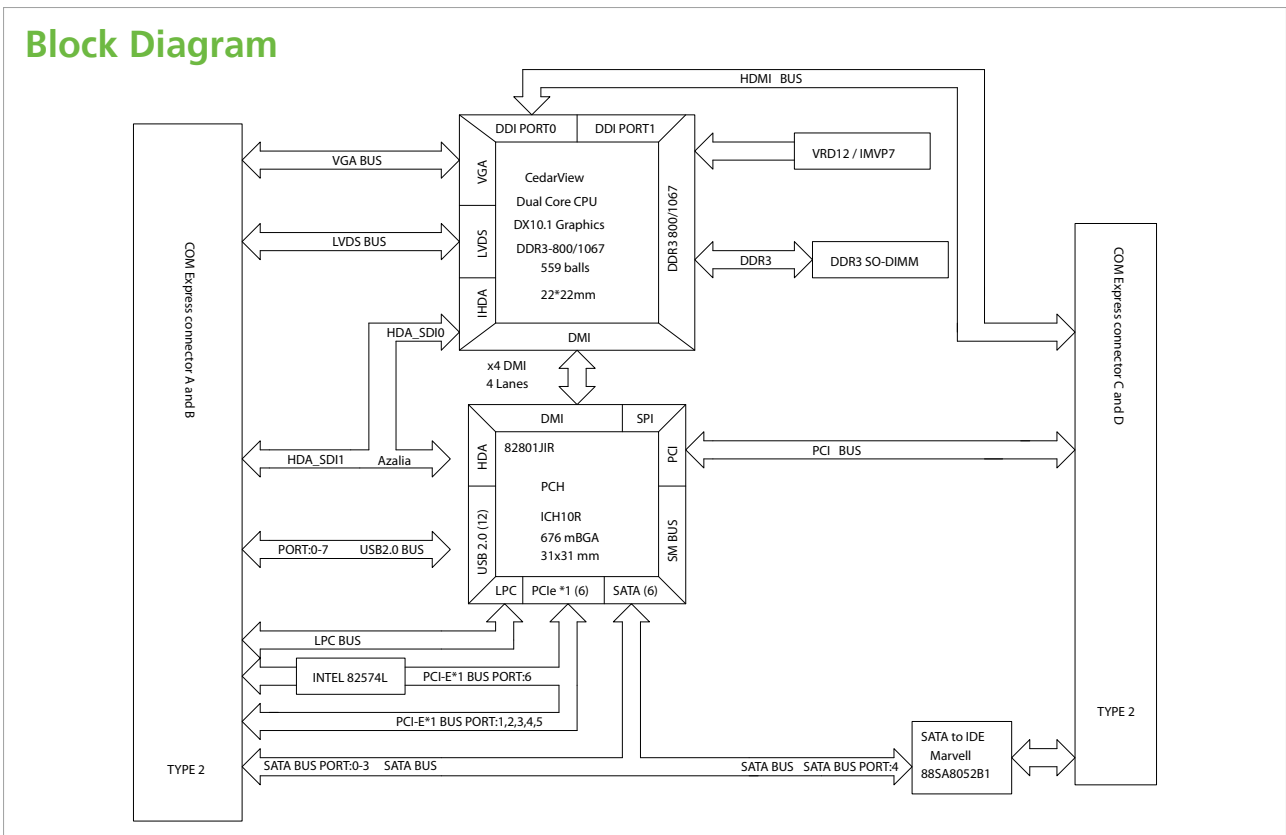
Block Diagram

HDMI BUS

DDI PORT0
DDI PORT1

VRD12 / IMVP7

VGA BUS
VGA

CedarView
Dual Core CPU
DX10.1 Graphics
DDR3-800/1067
559 balls
22*22mm

LVDS BUS
LVDS

DDR3 800/1067
DDR3
DDR3 SO-DIMM

IHDA

HDA_SDI0

DMI

COM Express connector A and B

COM Express connector C and D

x4 DMI
4 Lanes

DMI
SPI

HDA
82801JIR
PCI
PCI BUS

HDA_SDI1
Azalia

PCH

ICH10R
676 mBGA
31x31 mm

USB 2.0 (12)
SM BUS

PORT:0-7
USB2.0 BUS

LPC
PCIe *1 (6)
SATA (6)

LPC BUS

INTEL 82574L
PCI-E*1 BUS PORT:6

PCI-E*1 BUS PORT:1,2,3,4,5

TYPE 2

SATA to IDE
Marvell
88SA8052B1

TYPE 2

SATA BUS PORT:0-3
SATA BUS
SATA BUS
SATA BUS PORT:4